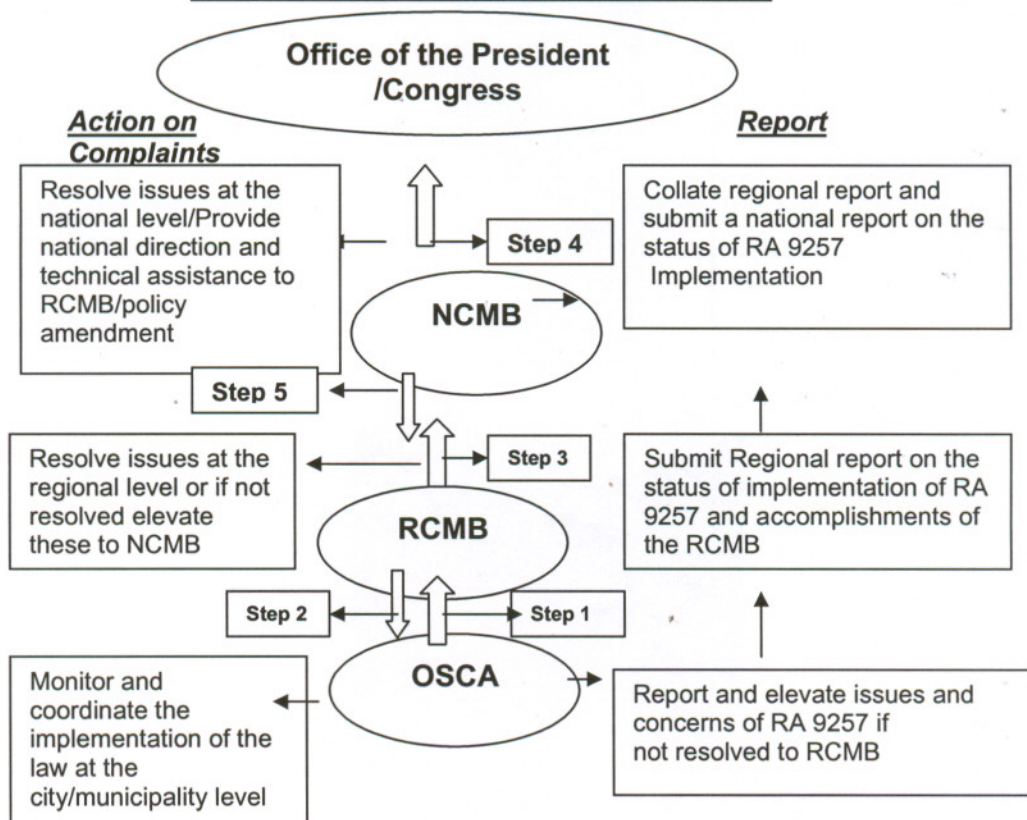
Office of the President /Congress

Action on Complaints

Report

Resolve issues at the national level/Provide national direction and technical assistance to RCMB/policy amendment

Step 4

Collate regional report and submit a national report on the status of RA 9257 Implementation

NCMB

Step 5

Resolve issues at the regional level or if not resolved elevate these to NCMB

Step 3

Submit Regional report on the status of implementation of RA 9257 and accomplishments of the RCMB

RCMB

Step 2

Step 1

Monitor and coordinate the implementation of the law at the city/municipality level

OSCA

Report and elevate issues and concerns of RA 9257 if not resolved to RCMB